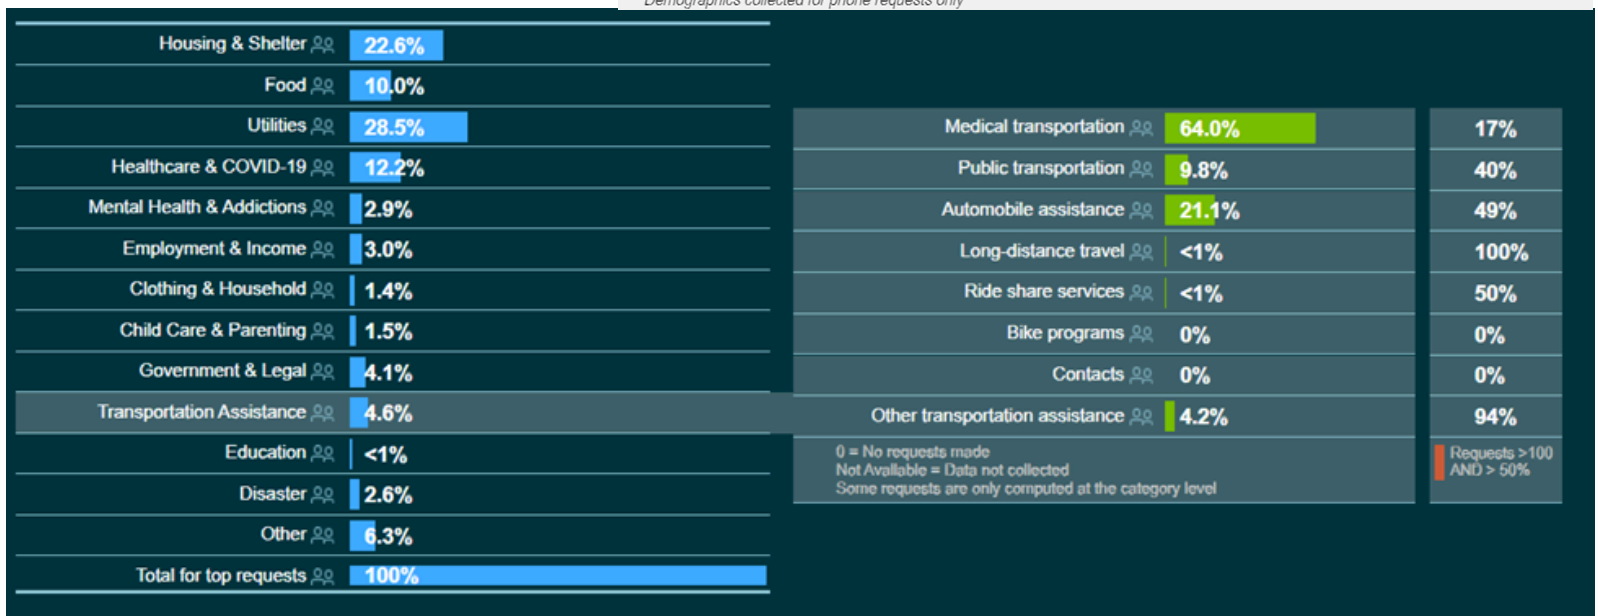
Demographics collected for phone requests only

Housing & Shelter 22.6%
Food 10.0%
Utilities 28.5%
Healthcare & COVID-19 12.2%
Mental Health & Addictions 2.9%
Employment & Income 3.0%
Clothing & Household 1.4%
Child Care & Parenting 1.5%
Government & Legal 4.1%
Transportation Assistance 4.6%
Education <1%
Disaster 2.6%
Other 6.3%
Total for top requests 100%

| | | |
|---|---|---|
| Medical transportation | 64.0% | 17% |
| Public transportation | 9.8% | 40% |
| Automobile assistance | 21.1% | 49% |
| Long-distance travel | <1% | 100% |
| Ride share services | <1% | 50% |
| Bike programs | 0% | 0% |
| Contacts | 0% | 0% |
| Other transportation assistance | 4.2% | 94% |

0 = No requests made
Not Available = Data not collected
Some requests are only computed at the category level

Requests >100 AND > 50%